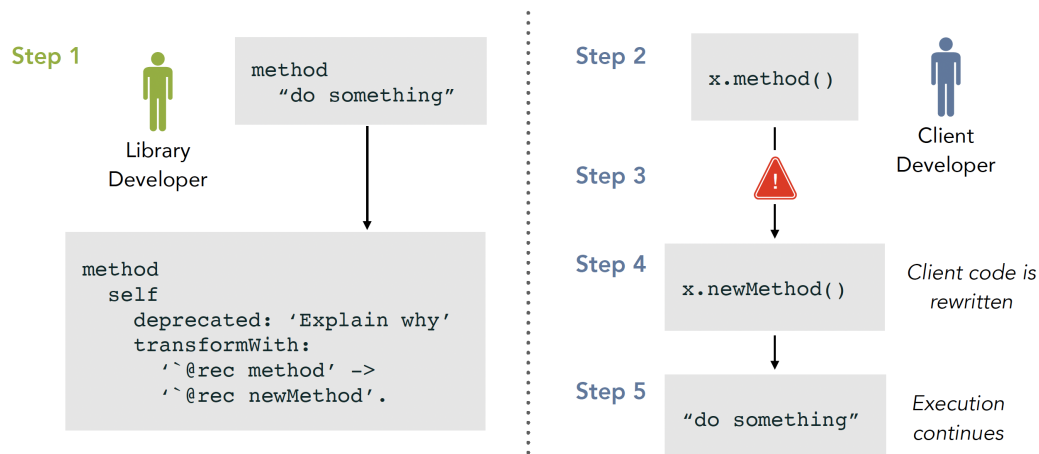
Step 1

Library Developer

method
  “do something”

method
  self
    deprecated: ‘Explain why’
    transformWith:
      ‘`@rec method’ ->
      ‘`@rec newMethod’.

Step 2

x.method()

Client Developer

Step 3

!

Step 4

x.newMethod()

Client code is rewritten

Step 5

“do something”

Execution continues